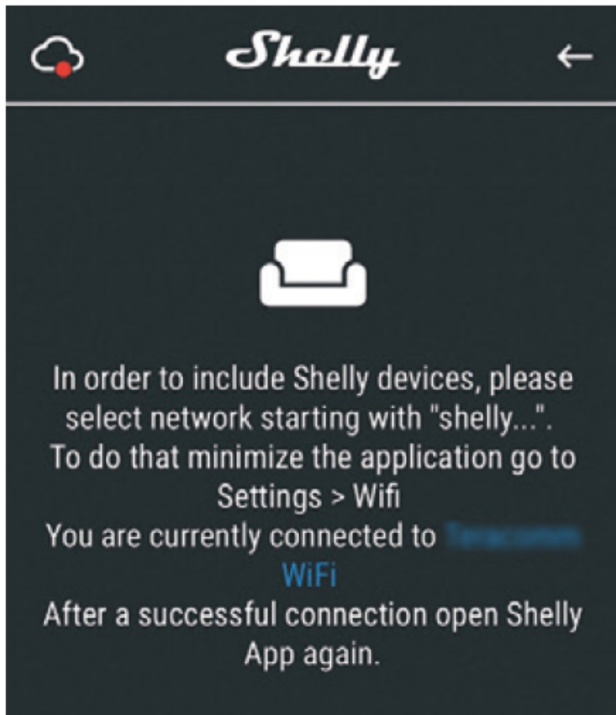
Shelly

In order to include Shelly devices, please select network starting with "shelly...". To do that minimize the application go to Settings > Wifi
You are currently connected to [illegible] WiFi
After a successful connection open Shelly App again.